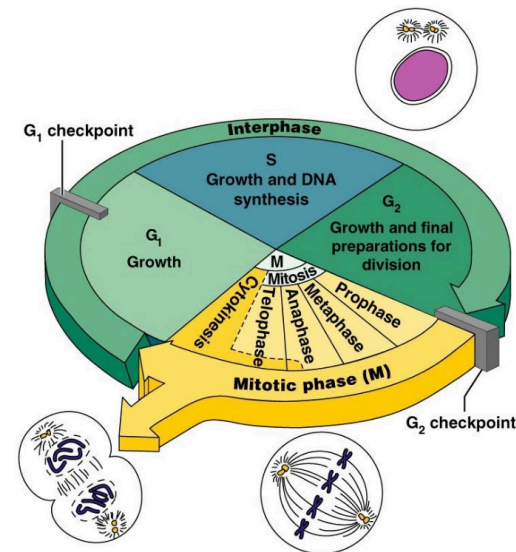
$G_1$ checkpoint

Interphase

S
Growth and DNA synthesis

$G_1$
Growth

$G_2$
Growth and final preparations for division

M

Mitosis

Cytokinesis

Telophase

Anaphase

Metaphase

Prophase

Mitotic phase (M)

$G_2$ checkpoint